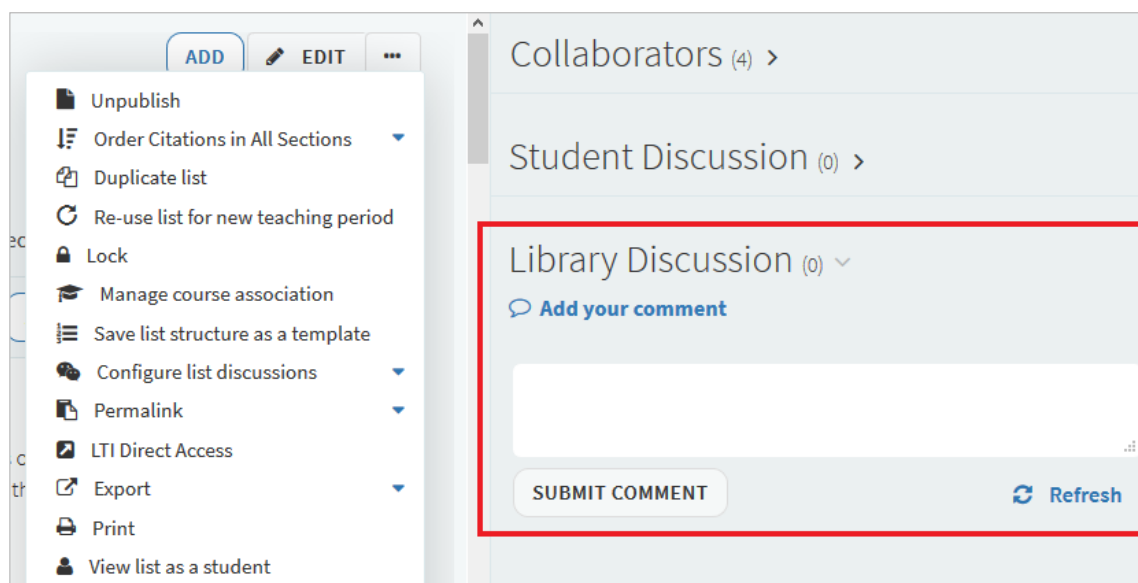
ADD EDIT ···

Unpublish
Order Citations in All Sections
Duplicate list
Re-use list for new teaching period
Lock
Manage course association
Save list structure as a template
Configure list discussions
Permalink
LTI Direct Access
Export
Print
View list as a student

Collaborators (4) >

Student Discussion (0) >

Library Discussion (0)

Add your comment

SUBMIT COMMENT

Refresh